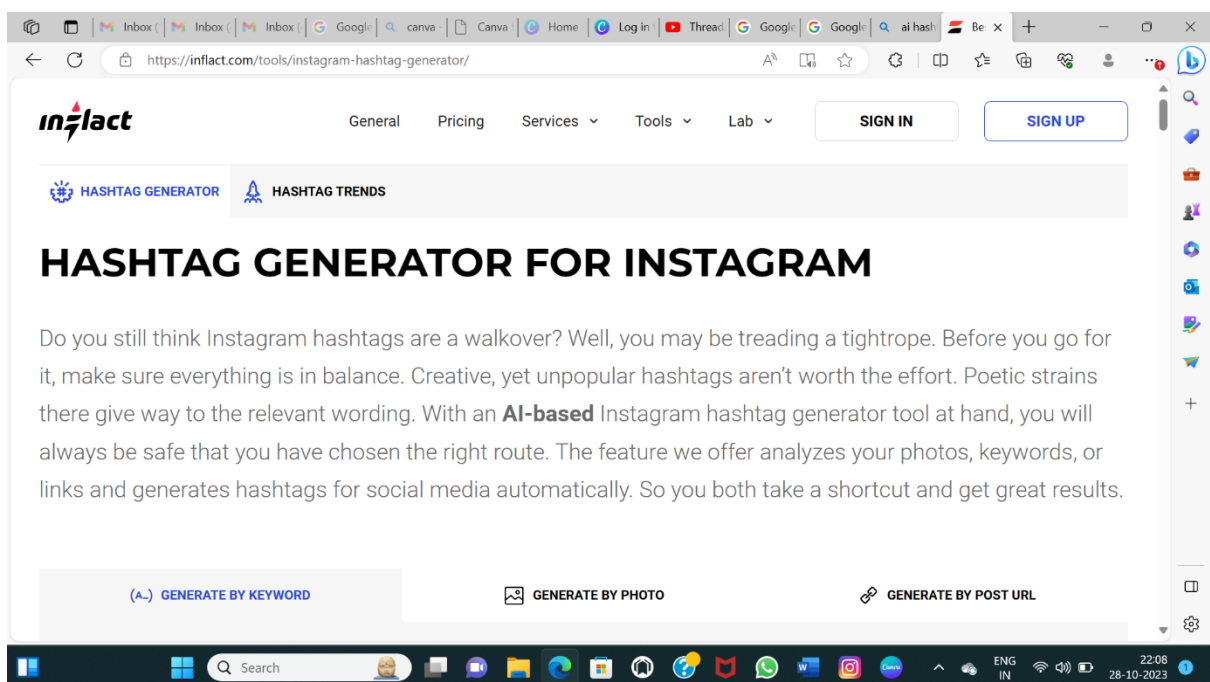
Inbox ( Inbox ( Inbox ( Google canva Canva Home Log in Thread Google Google ai hash Be

https://inflact.com/tools/instagram-hashtag-generator/

inflact

General Pricing Services Tools Lab SIGN IN SIGN UP

HASHTAG GENERATOR HASHTAG TRENDS

HASHTAG GENERATOR FOR INSTAGRAM

Do you still think Instagram hashtags are a walkover? Well, you may be treading a tightrope. Before you go for it, make sure everything is in balance. Creative, yet unpopular hashtags aren't worth the effort. Poetic strains there give way to the relevant wording. With an **AI-based** Instagram hashtag generator tool at hand, you will always be safe that you have chosen the right route. The feature we offer analyzes your photos, keywords, or links and generates hashtags for social media automatically. So you both take a shortcut and get great results.

GENERATE BY KEYWORD GENERATE BY PHOTO GENERATE BY POST URL

Search

ENG IN 22:08 28-10-2023